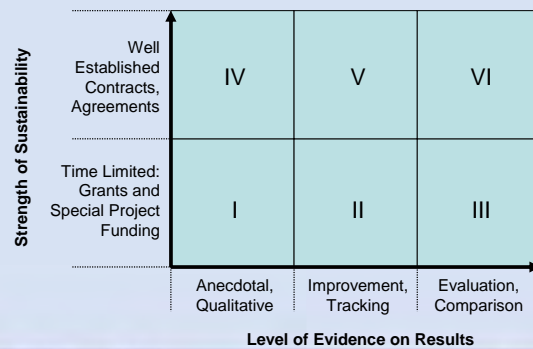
Strength of Sustainability

Well Established Contracts, Agreements

Time Limited: Grants and Special Project Funding

| IV | V | VI |
|---|---|---|
| I | II | III |

Anecdotal, Qualitative

Improvement, Tracking

Evaluation, Comparison

Level of Evidence on Results